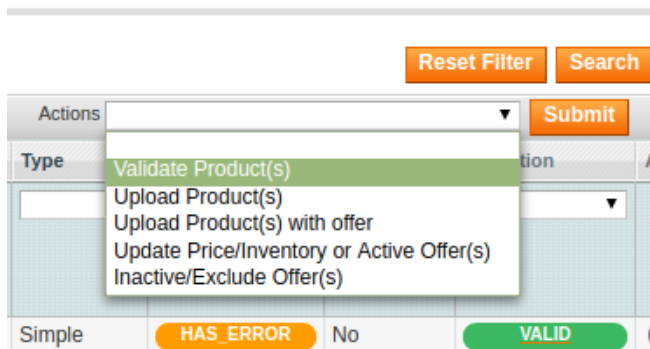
Reset Filter Search

Actions ▼ Submit

Type

Validate Product(s)
Upload Product(s)
Upload Product(s) with offer
Update Price/Inventory or Active Offer(s)
Inactive/Exclude Offer(s)

tion

▼

Simple HAS_ERROR No VALID